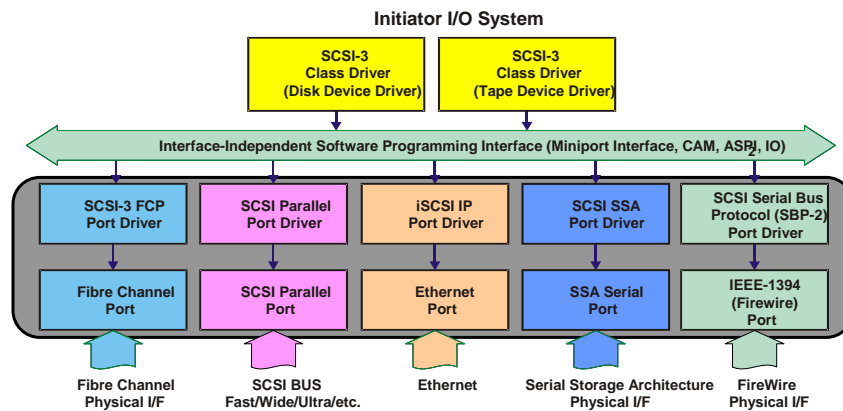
Initiator I/O System

SCSI-3
Class Driver
(Disk Device Driver)

SCSI-3
Class Driver
(Tape Device Driver)

Interface-Independent Software Programming Interface (Miniport Interface, CAM, ASPI, IO)

SCSI-3 FCP
Port Driver

SCSI Parallel
Port Driver

iSCSI IP
Port Driver

SCSI SSA
Port Driver

SCSI Serial Bus
Protocol (SBP-2)
Port Driver

Fibre Channel
Port

SCSI Parallel
Port

Ethernet
Port

SSA Serial
Port

IEEE-1394
(Firewire)
Port

Fibre Channel
Physical I/F

SCSI BUS
Fast/Wide/Ultra/etc.

Ethernet

Serial Storage Architecture
Physical I/F

FireWire
Physical I/F